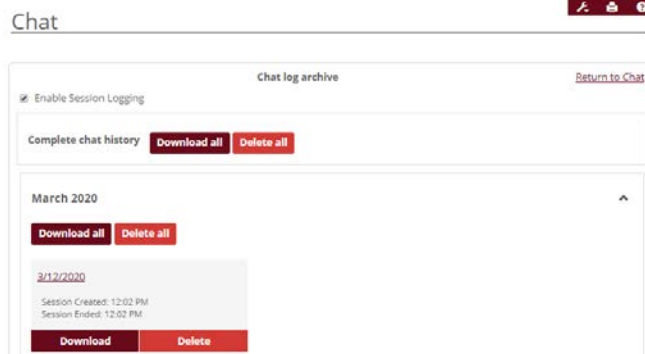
Chat

Chat log archive

Return to Chat

Enable Session Logging

Complete chat history Download all Delete all

March 2020

Download all Delete all

3/12/2020

Session Created: 12:02 PM
Session Ended: 12:02 PM

Download Delete